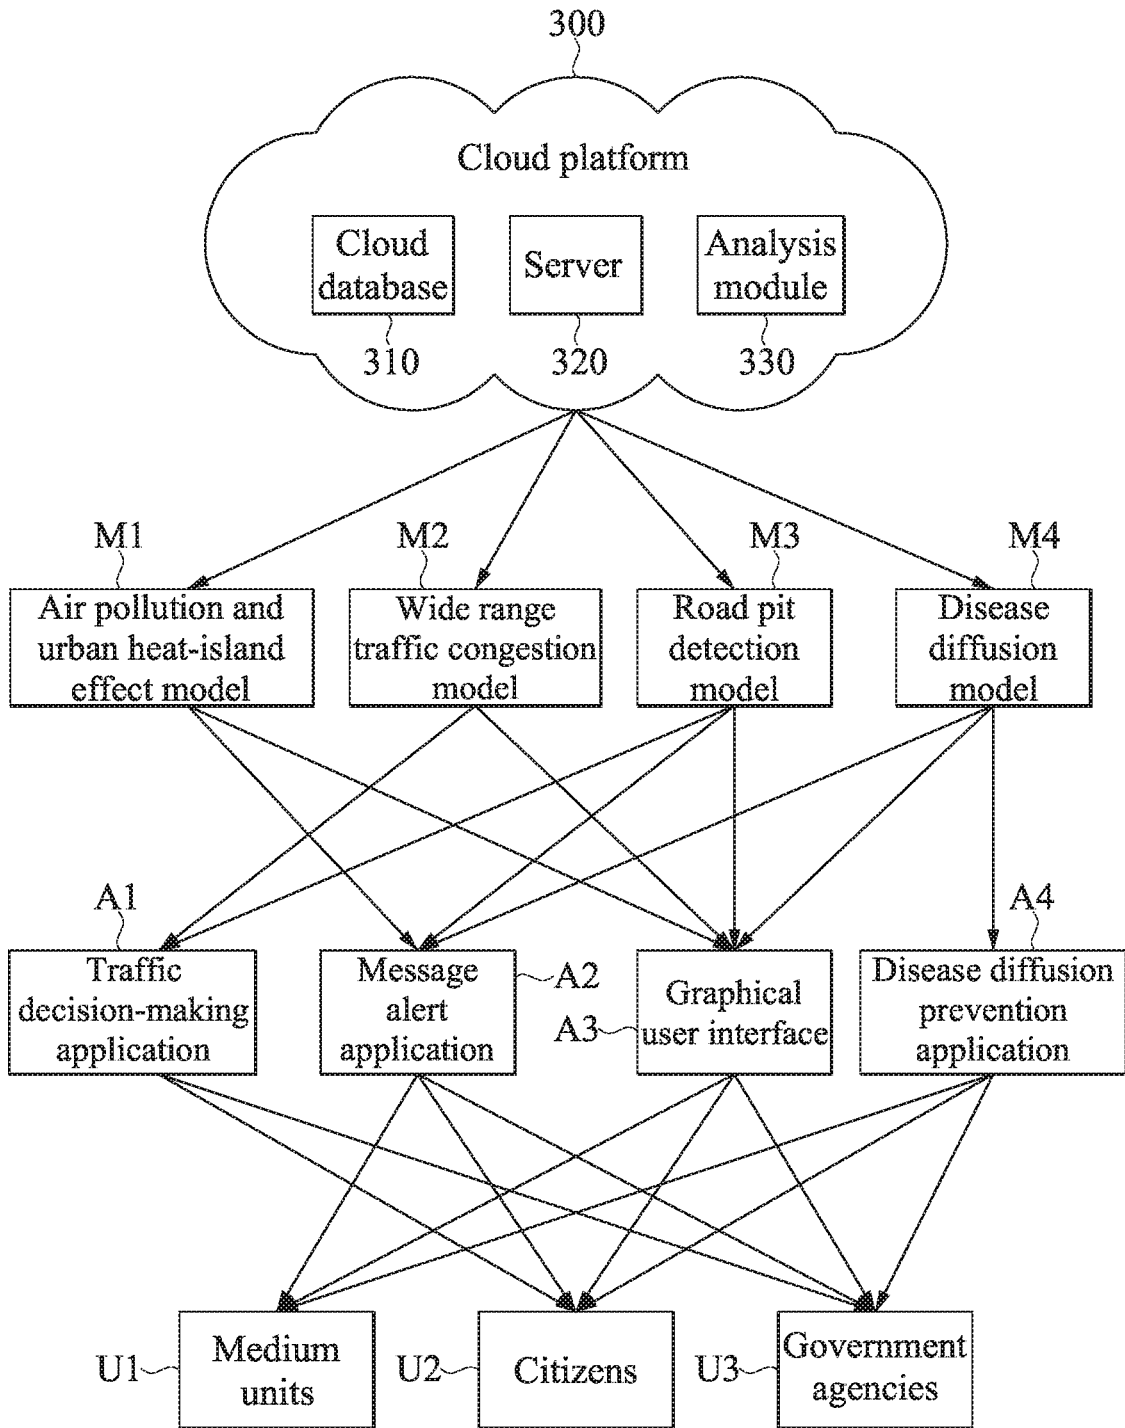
300

Cloud platform

Cloud database

310

Server

320

Analysis module

330

M1

Air pollution and urban heat-island effect model

M2

Wide range traffic congestion model

M3

Road pit detection model

M4

Disease diffusion model

A1

Traffic decision-making application

Message alert application

A2

A3

Graphical user interface

A4

Disease diffusion prevention application

U1

Medium units

U2

Citizens

U3

Government agencies